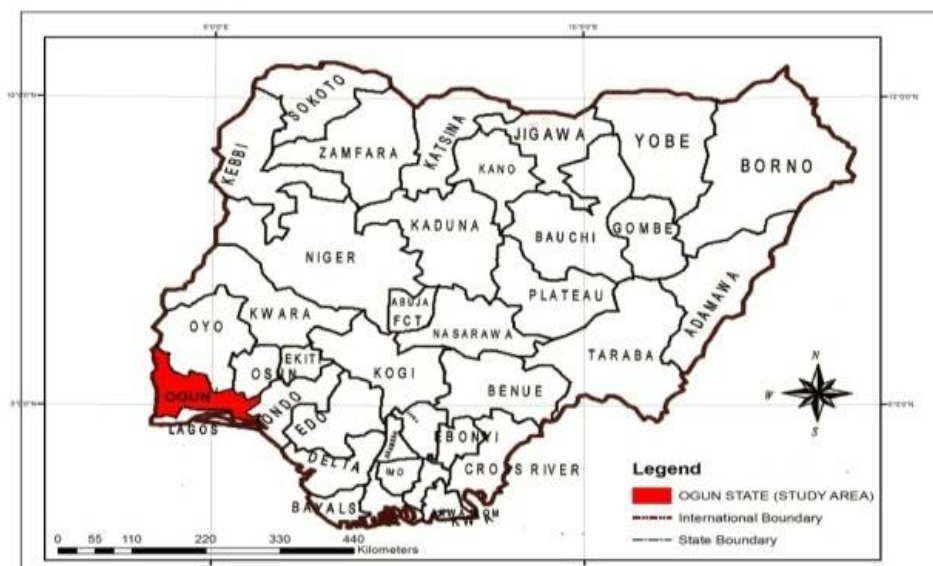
5°0'0"E
10°0'0"E
10°0'0"N
10°0'0"N
5°0'0"N
5°0'0"N
SOKOTO
KEBBI
ZAMFARA
KATSINA
JIGAWA
YOBE
BORNO
KANO
KADUNA
BAUCHI
GOMBE
NIGER
ADAMAWA
ABUJA
FCT
PLATEAU
OYO
KWARA
NASARAWA
TARABA
EKITI
OSUN
KOGI
BENUE
N
W
E
S
OGUN
ONDO
LAGOS
EDO
EBONYI
DELTA
IMO
CROSS RIVER
BAYALSA
AKWA IBOM
Legend
OGUN STATE (STUDY AREA)
International Boundary
State Boundary
0 55 110 220 330 440
Kilometers